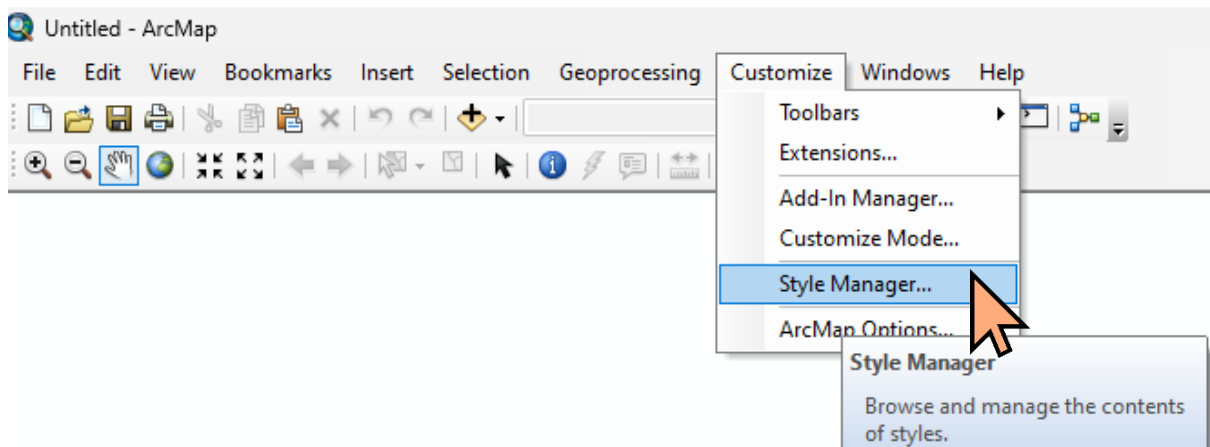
Untitled - ArcMap

File Edit View Bookmarks Insert Selection Geoprocessing Customize Windows Help

Toolbars
Extensions...
Add-In Manager...
Customize Mode...
Style Manager...
ArcMap Options...

Style Manager

Browse and manage the contents of styles.